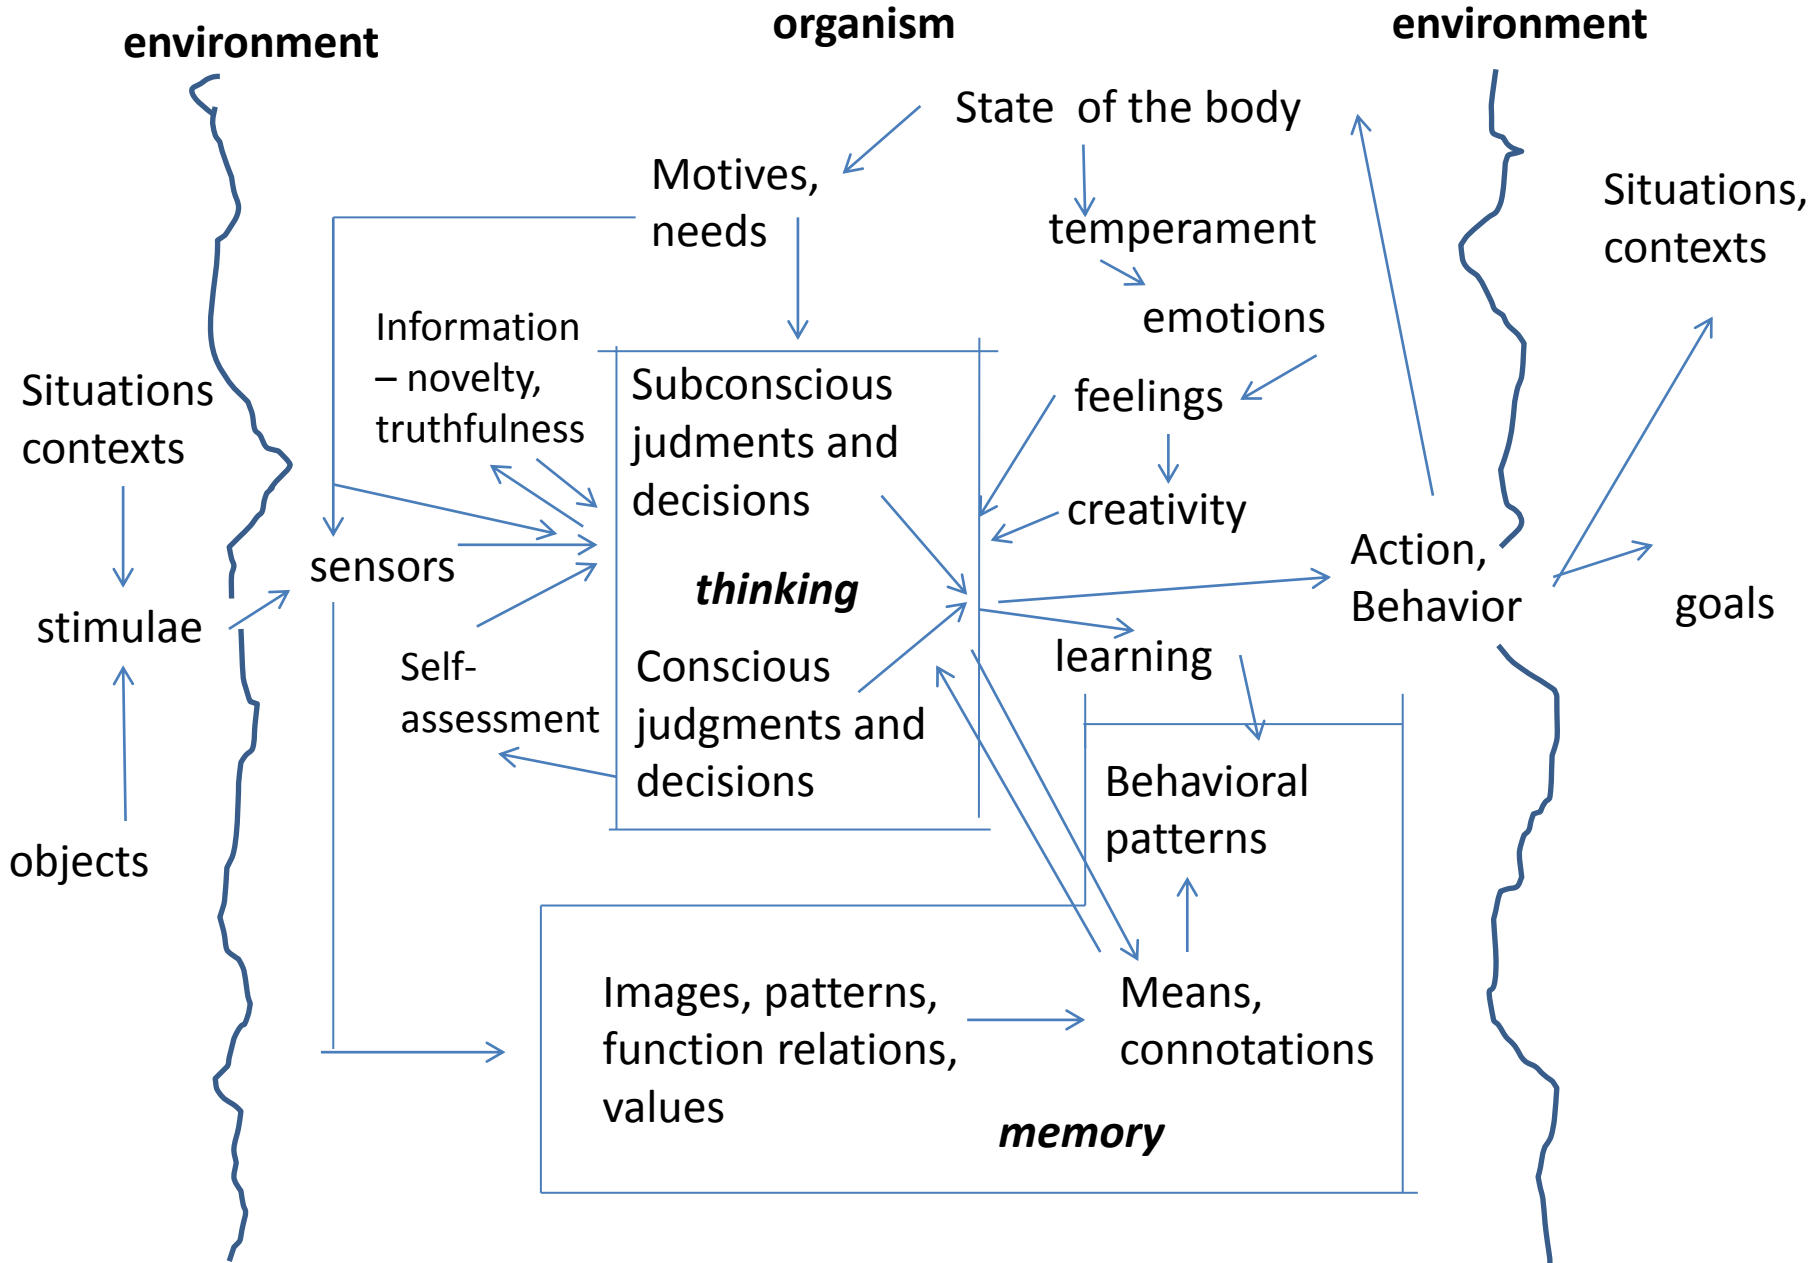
environment

organism

environment

State of the body

Motives, needs

temperament

emotions

Situations, contexts

Information – novelty, truthfulness

Situations contexts

Subconscious judments and decisions

feelings

creativity

Action, Behavior

sensors

thinking

stimulae

goals

Self-assessment

Conscious judgments and decisions

learning

Behavioral patterns

objects

Images, patterns, function relations, values

Means, connotations

memory